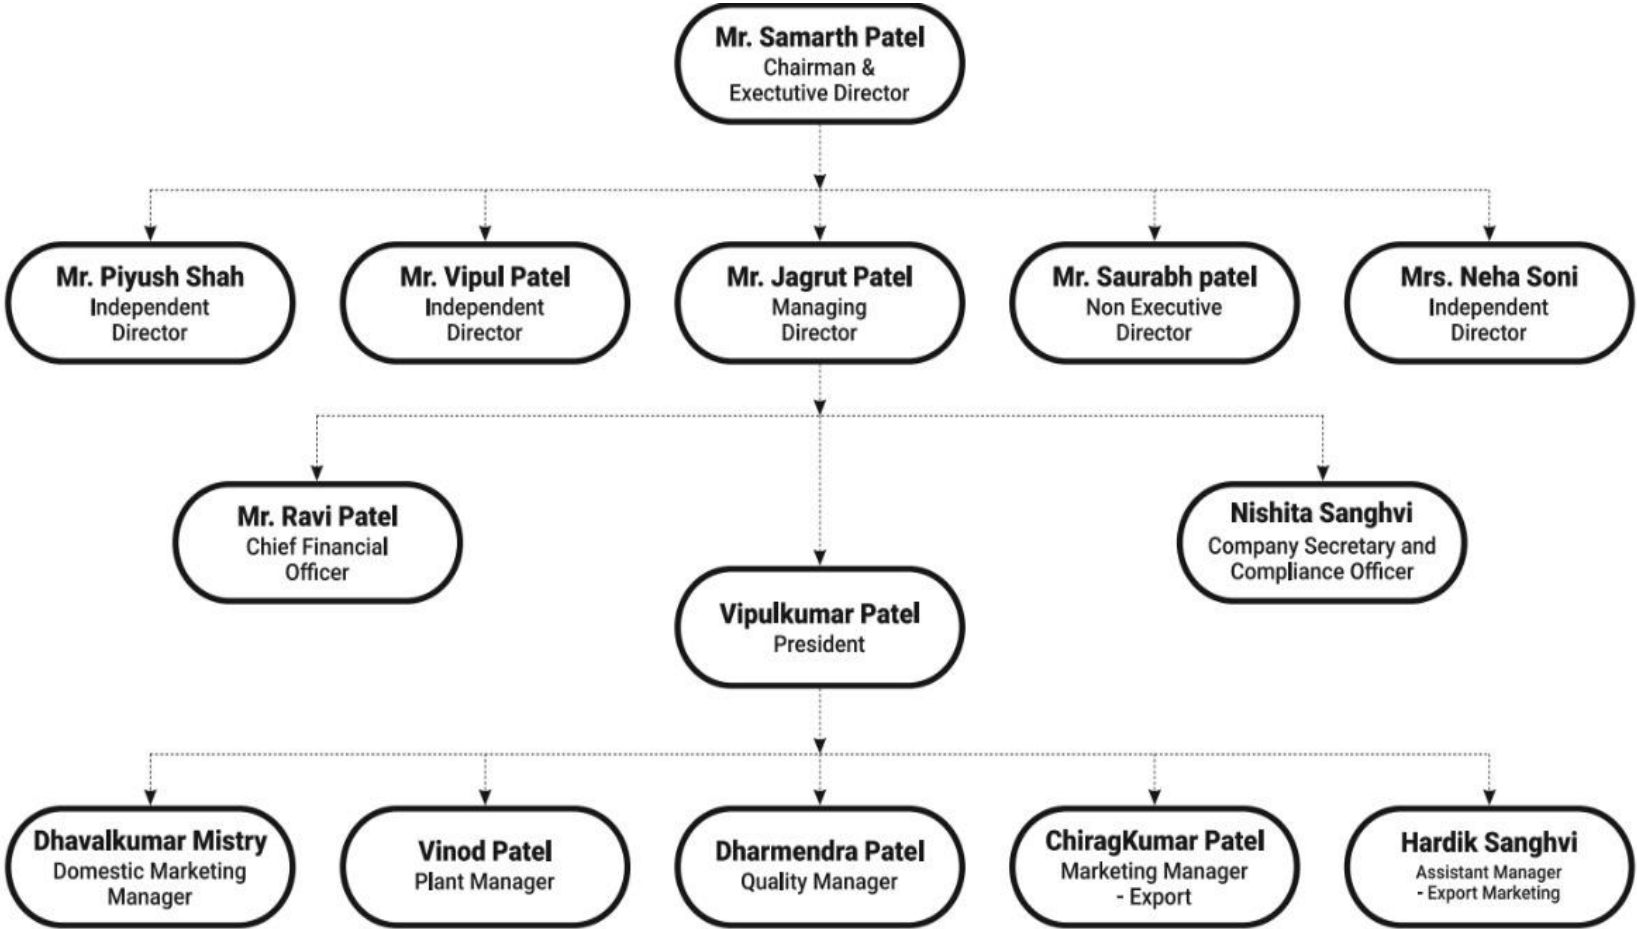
Mr. Samarth Patel
Chairman & Exectutive Director

Mr. Piyush Shah
Independent Director

Mr. Vipul Patel
Independent Director

Mr. Jagrut Patel
Managing Director

Mr. Saurabh patel
Non Executive Director

Mrs. Neha Soni
Independent Director

Mr. Ravi Patel
Chief Financial Officer

Nishita Sanghvi
Company Secretary and Compliance Officer

Vipulkumar Patel
President

Dhavalkumar Mistry
Domestic Marketing Manager

Vinod Patel
Plant Manager

Dharmendra Patel
Quality Manager

ChiragKumar Patel
Marketing Manager - Export

Hardik Sanghvi
Assistant Manager - Export Marketing